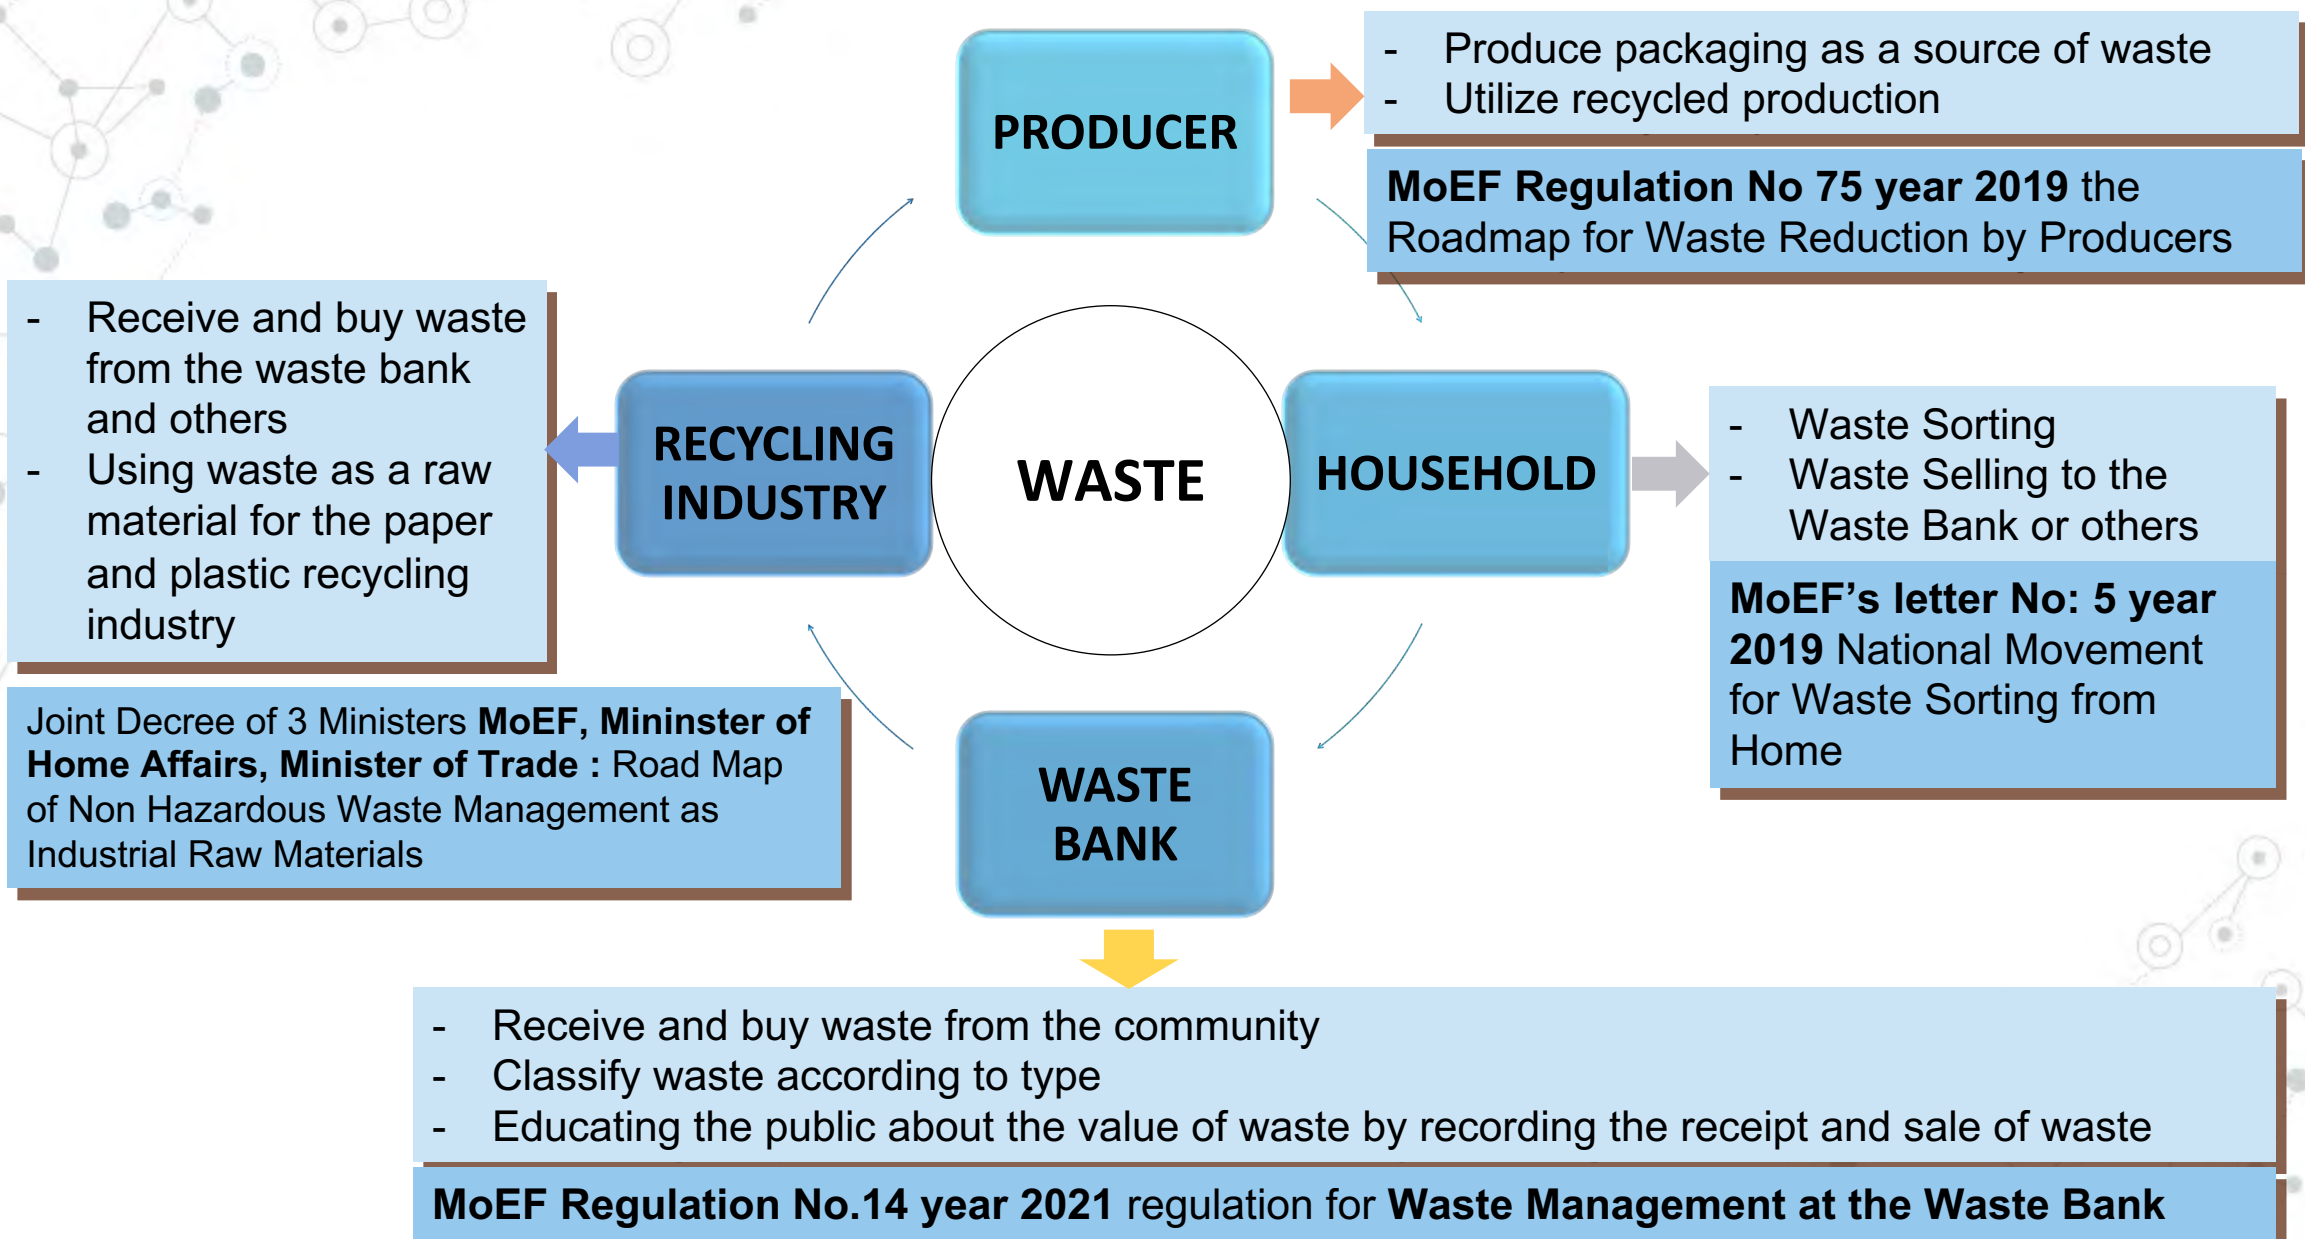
PRODUCER

- Produce packaging as a source of waste
- Utilize recycled production

MoEF Regulation No 75 year 2019 the Roadmap for Waste Reduction by Producers

- Receive and buy waste from the waste bank and others
- Using waste as a raw material for the paper and plastic recycling industry

RECYCLING INDUSTRY

WASTE

HOUSEHOLD

- Waste Sorting
- Waste Selling to the Waste Bank or others

MoEF's letter No: 5 year 2019 National Movement for Waste Sorting from Home

Joint Decree of 3 Ministers MoEF, Mininster of Home Affairs, Minister of Trade : Road Map of Non Hazardous Waste Management as Industrial Raw Materials

WASTE BANK

- Receive and buy waste from the community
- Classify waste according to type
- Educating the public about the value of waste by recording the receipt and sale of waste

MoEF Regulation No.14 year 2021 regulation for Waste Management at the Waste Bank